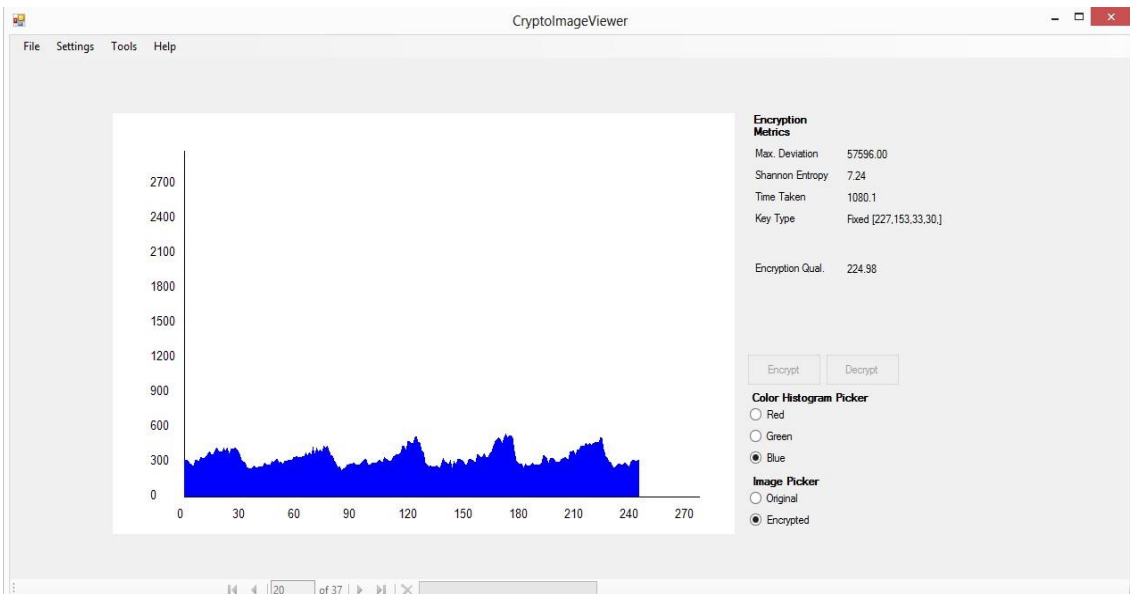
CryptoImageViewer

File Settings Tools Help

2700
2400
2100
1800
1500
1200
900
600
300
0
0 30 60 90 120 150 180 210 240 270

Encryption Metrics

| | |
|---|---|
| Max. Deviation | 57596.00 |
| Shannon Entropy | 7.24 |
| Time Taken | 1080.1 |
| Key Type | Fixed [227,153,33,30,] |
| Encryption Qual. | 224.98 |

Encrypt Decrypt

Color Histogram Picker
Red
Green
Blue

Image Picker
Original
Encrypted

20 of 37